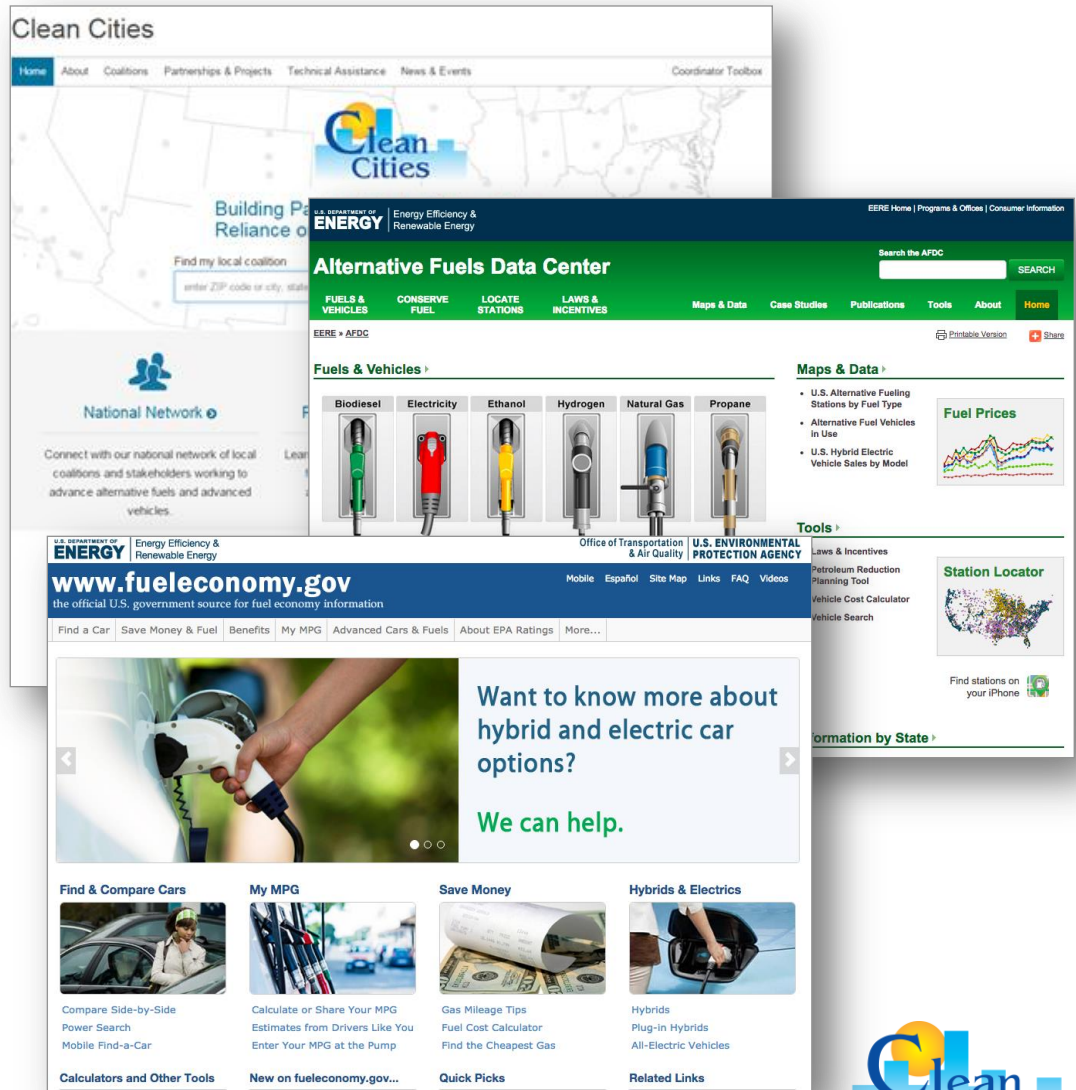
Clean Cities

Home About Coalitions Partnerships & Projects Technical Assistance News & Events Coordinator Toolbox

Clean Cities

Building Pa
Reliance o

Find my local coalition

enter ZIP code or city, state

National Network

Connect with our national network of local coalitions and stakeholders working to advance alternative fuels and advanced vehicles.

U.S. DEPARTMENT OF ENERGY | Energy Efficiency & Renewable Energy

EERE Home | Programs & Offices | Consumer Information

Alternative Fuels Data Center

Search the AFDC

SEARCH

FUELS & VEHICLES CONSERVE FUEL LOCATE STATIONS LAWS & INCENTIVES Maps & Data Case Studies Publications Tools About Home

EERE » AFDC

Printable Version Share

Fuels & Vehicles

Biodiesel Electricity Ethanol Hydrogen Natural Gas Propane

Maps & Data

• U.S. Alternative Fueling Stations by Fuel Type
• Alternative Fuel Vehicles in Use
• U.S. Hybrid Electric Vehicle Sales by Model

Fuel Prices

Tools

Laws & Incentives
Petroleum Reduction Planning Tool
Vehicle Cost Calculator
Vehicle Search

Station Locator

Find stations on your iPhone

formation by State

U.S. DEPARTMENT OF ENERGY | Energy Efficiency & Renewable Energy

Office of Transportation & Air Quality | U.S. ENVIRONMENTAL PROTECTION AGENCY

www.fueleconomy.gov
the official U.S. government source for fuel economy information

Mobile Español Site Map Links FAQ Videos

Find a Car | Save Money & Fuel | Benefits | My MPG | Advanced Cars & Fuels | About EPA Ratings | More...

Want to know more about hybrid and electric car options?

We can help.

Find & Compare Cars
Compare Side-by-Side
Power Search
Mobile Find-a-Car

My MPG
Calculate or Share Your MPG
Estimates from Drivers Like You
Enter Your MPG at the Pump

Save Money
Gas Mileage Tips
Fuel Cost Calculator
Find the Cheapest Gas

Hybrids & Electrics
Hybrids
Plug-in Hybrids
All-Electric Vehicles

Calculators and Other Tools

New on fueleconomy.gov...

Quick Picks

Related Links